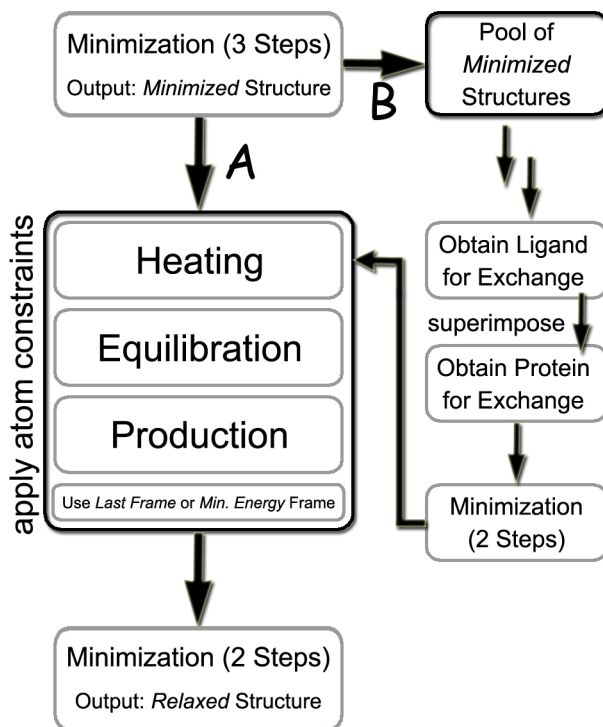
Minimization (3 Steps)
Output: *Minimized* Structure

B

Pool of *Minimized* Structures

A

apply atom constraints

Heating

Equilibration

Production

Use *Last Frame* or *Min. Energy* Frame

Obtain Ligand for Exchange

superimpose

Obtain Protein for Exchange

Minimization (2 Steps)

Minimization (2 Steps)
Output: *Relaxed* Structure